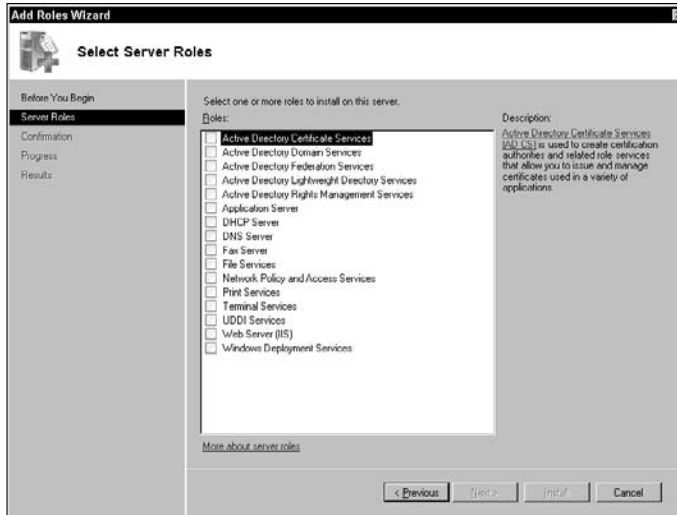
Add Roles Wizard

Select Server Roles

Before You Begin
Server Roles
Confirmation
Progress
Results

Select one or more roles to install on this server.

Roles:

Active Directory Certificate Services
Active Directory Domain Services
Active Directory Federation Services
Active Directory Lightweight Directory Services
Active Directory Rights Management Services
Application Server
DHCP Server
DNS Server
Fax Server
File Services
Network Policy and Access Services
Print Services
Terminal Services
UDDI Services
Web Server (IIS)
Windows Deployment Services

Description:

Active Directory Certificate Services (AD CS) is used to create certification authorities and related role services that allow you to issue and manage certificates used in a variety of applications.

More about server roles

< Previous
Next >
Install
Cancel